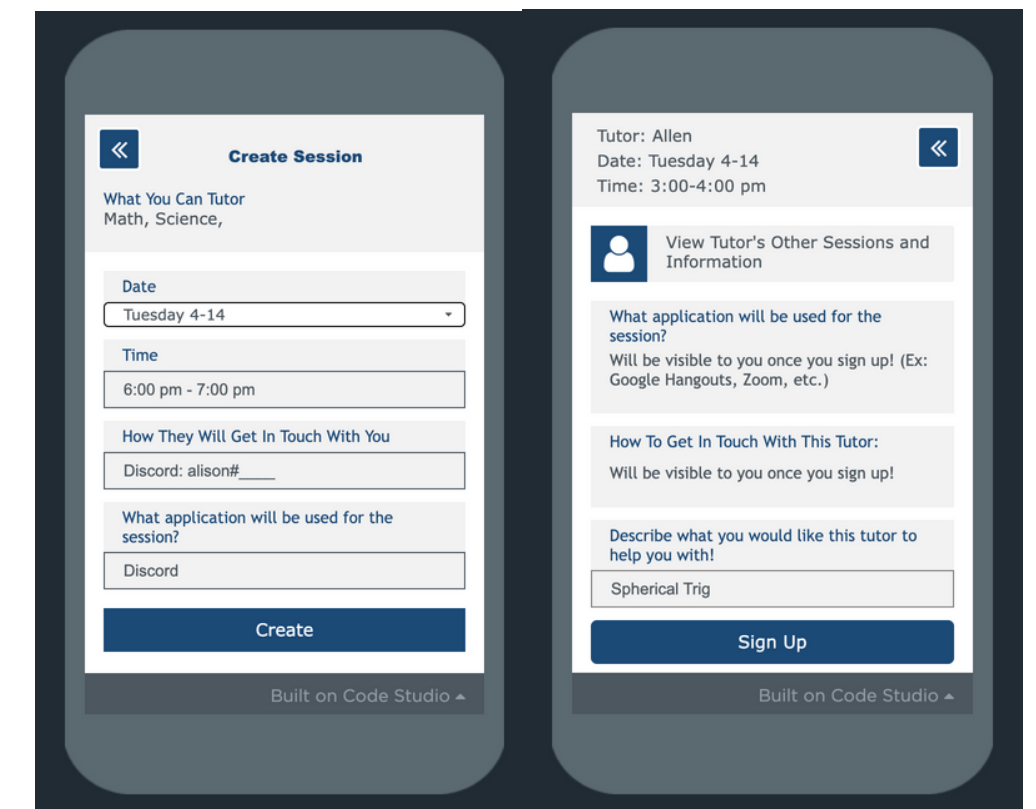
«

Create Session

What You Can Tutor
Math, Science,

Date

Tuesday 4-14

Time

6:00 pm - 7:00 pm

How They Will Get In Touch With You

Discord: alison#____

What application will be used for the session?

Discord

Create

Built on Code Studio ▲

Tutor: Allen
Date: Tuesday 4-14
Time: 3:00-4:00 pm

«

View Tutor's Other Sessions and Information

What application will be used for the session?
Will be visible to you once you sign up! (Ex: Google Hangouts, Zoom, etc.)

How To Get In Touch With This Tutor:
Will be visible to you once you sign up!

Describe what you would like this tutor to help you with!

Spherical Trig

Sign Up

Built on Code Studio ▲